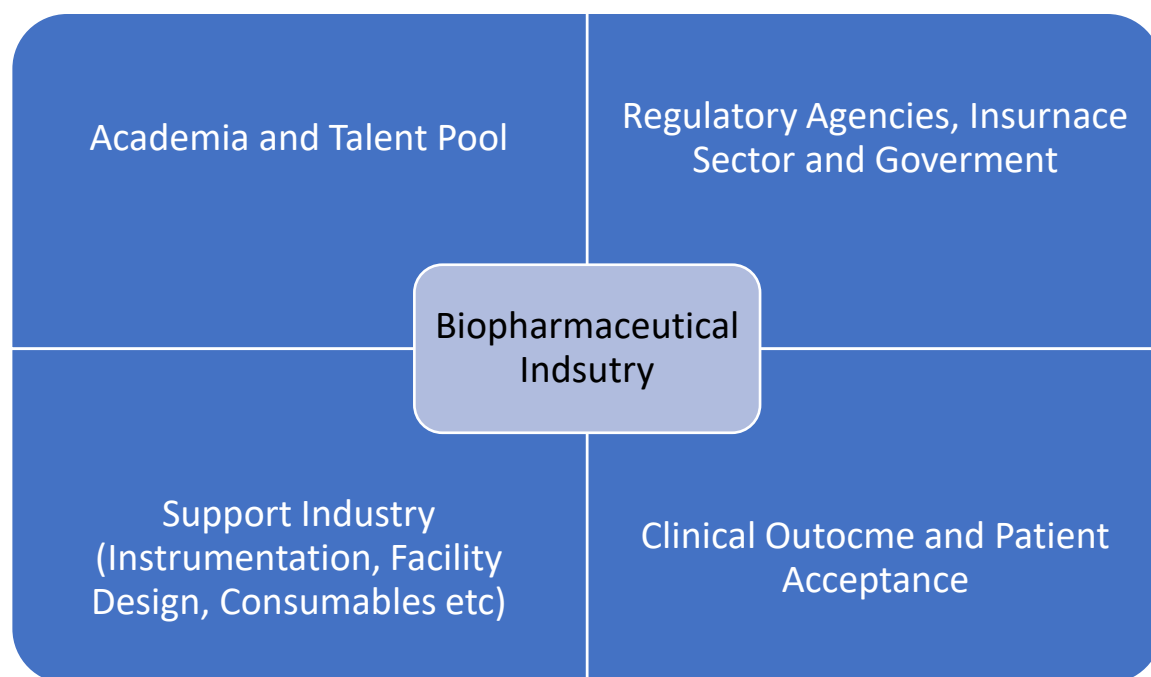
Academia and Talent Pool

Regulatory Agencies, Insurnace Sector and Goverment

Biopharmaceutical Indsutry

Support Industry (Instrumentation, Facility Design, Consumables etc)

Clinical Outocme and Patient Acceptance